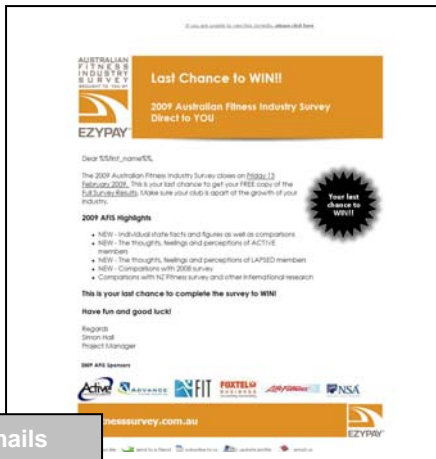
If you are unable to view this email, please click here

AUSTRALIAN FITNESS INDUSTRY SURVEY BROUGHT TO YOU BY

EZYPAY

Last Chance to WIN!!

2009 Australian Fitness Industry Survey Direct to YOU

Dear %%first_name%%,

The 2009 Australian Fitness Industry Survey closes on Friday 13 February 2009. This is your last chance to get your FREE copy of the Full Survey Results. Make sure your club is apart of the growth of your industry.

Your last chance to WIN!!

2009 AFIS Highlights

- NEW - Individual state facts and figures as well as comparisons
- NEW - The thoughts, feelings and perceptions of ACTIVE members
- NEW - The thoughts, feelings and perceptions of LAPSED members
- NEW - Comparisons with 2008 survey
- Comparisons with NZ Fitness survey and other international research

This is your last chance to complete the survey to WIN!

Have fun and good luck!

Regards
Simon Hall
Project Manager

2009 AFIS Sponsors

Active ADVANCE FIT FOXTEL BUSINESS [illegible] NSA

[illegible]nesssurvey.com.au

EZYPAY

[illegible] send to a friend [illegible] subscribe to us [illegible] update profile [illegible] email us

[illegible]nails